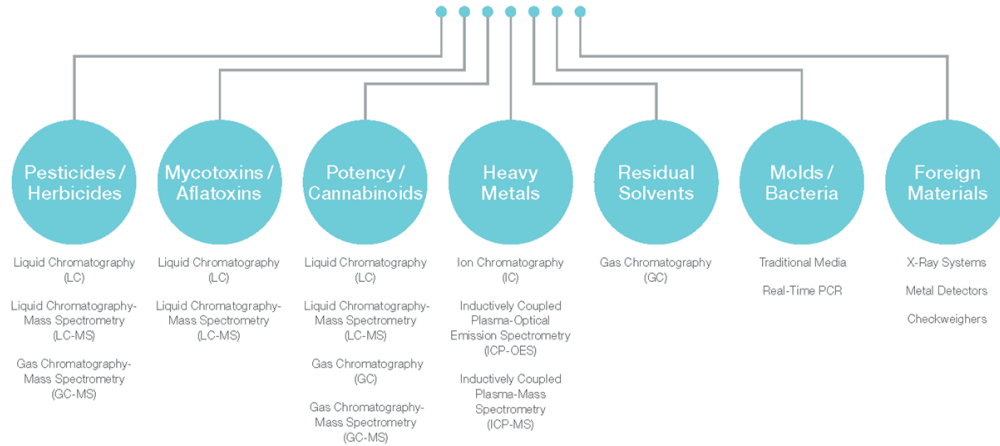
Pesticides / Herbicides

Liquid Chromatography (LC)

Liquid Chromatography-Mass Spectrometry (LC-MS)

Gas Chromatography-Mass Spectrometry (GC-MS)

Mycotoxins / Aflatoxins

Liquid Chromatography (LC)

Liquid Chromatography-Mass Spectrometry (LC-MS)

Potency / Cannabinoids

Liquid Chromatography (LC)

Liquid Chromatography-Mass Spectrometry (LC-MS)

Gas Chromatography (GC)

Gas Chromatography-Mass Spectrometry (GC-MS)

Heavy Metals

Ion Chromatography (IC)

Inductively Coupled Plasma-Optical Emission Spectrometry (ICP-OES)

Inductively Coupled Plasma-Mass Spectrometry (ICP-MS)

Residual Solvents

Gas Chromatography (GC)

Molds / Bacteria

Traditional Media

Real-Time PCR

Foreign Materials

X-Ray Systems

Metal Detectors

Checkweighers